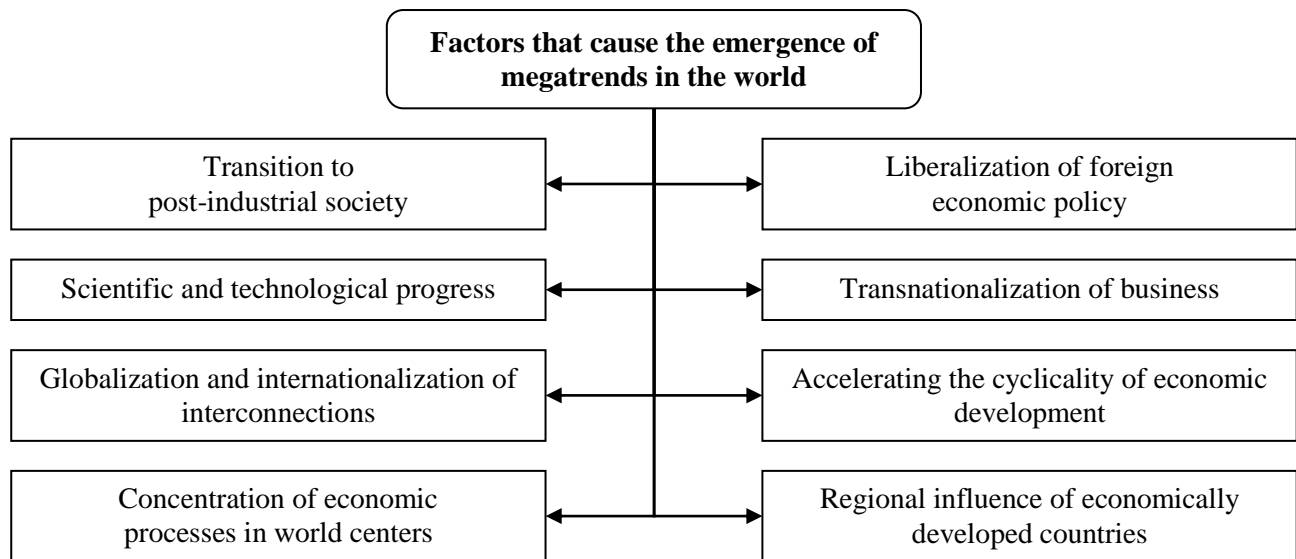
Factors that cause the emergence of megatrends in the world

Transition to post-industrial society

Liberalization of foreign economic policy

Scientific and technological progress

Transnationalization of business

Globalization and internationalization of interconnections

Accelerating the cyclicality of economic development

Concentration of economic processes in world centers

Regional influence of economically developed countries